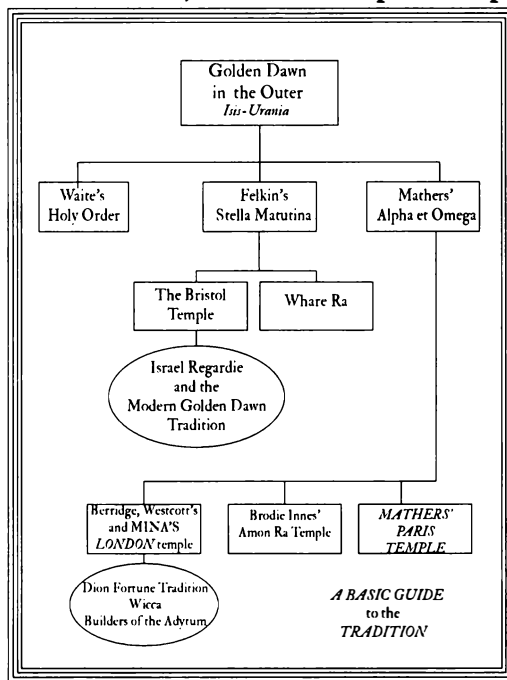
Golden Dawn in the Outer
*Isis-Urania*

Waite's Holy Order

Felkin's Stella Matutina

Mathers' Alpha et Omega

The Bristol Temple

Whare Ra

Israel Regardie and the Modern Golden Dawn Tradition

Berridge, Westcott's and MINA'S *LONDON* temple

Brodie Innes' Amon Ra Temple

*MATHERS' PARIS TEMPLE*

Dion Fortune Tradition Wicca Builders of the Adyrum

*A BASIC GUIDE to the TRADITION*